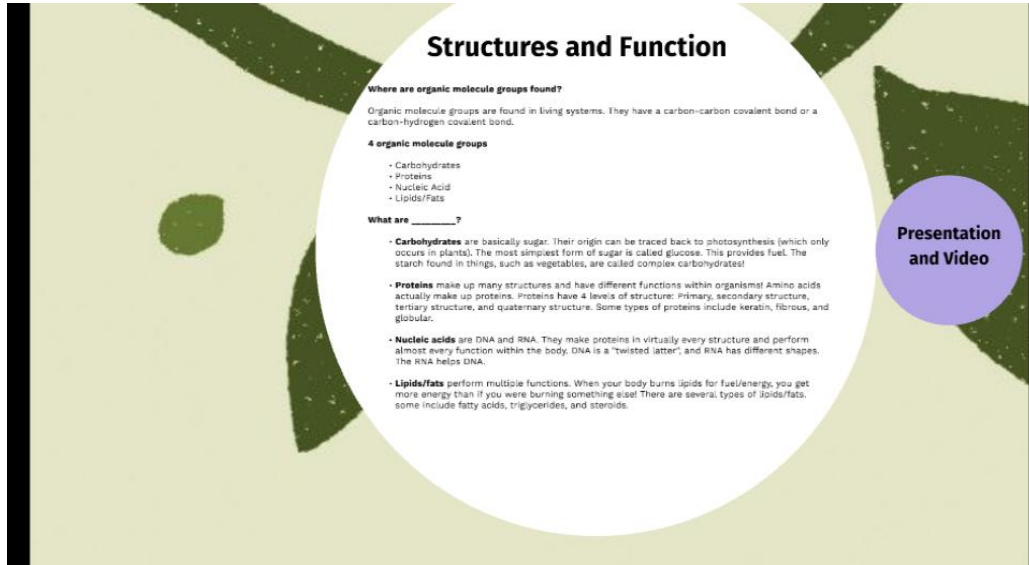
Structures and Function

Where are organic molecule groups found?

Organic molecule groups are found in living systems. They have a carbon-carbon covalent bond or a carbon-hydrogen covalent bond.

4 organic molecule groups

- Carbohydrates
- Proteins
- Nucleic Acid
- Lipids/Fats

What are ________?

- **Carbohydrates** are basically sugar. Their origin can be traced back to photosynthesis (which only occurs in plants). The most simplest form of sugar is called glucose. This provides fuel. The starch found in things, such as vegetables, are called complex carbohydrates!

- **Proteins** make up many structures and have different functions within organisms! Amino acids actually make up proteins. Proteins have 4 levels of structure: Primary, secondary structure, tertiary structure, and quaternary structure. Some types of proteins include keratin, fibrous, and globular.

- **Nucleic acids** are DNA and RNA. They make proteins in virtually every structure and perform almost every function within the body. DNA is a "twisted latter", and RNA has different shapes. The RNA helps DNA.

- **Lipids/fats** perform multiple functions. When your body burns lipids for fuel/energy, you get more energy than if you were burning something else! There are several types of lipids/fats, some include fatty acids, triglycerides, and steroids.

Presentation and Video